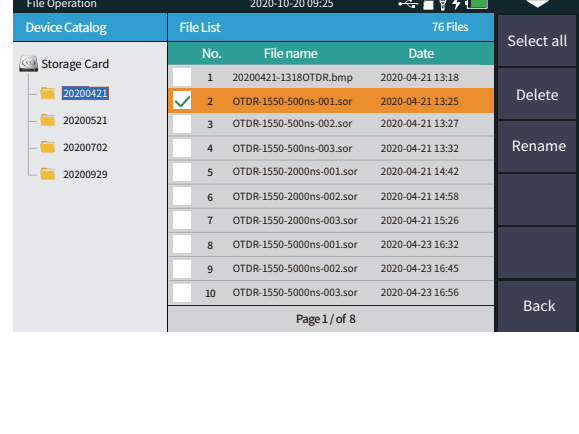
File Operation 2020-10-20 09:25

Device Catalog

Storage Card
20200421
20200521
20200702
20200929

File List 76 Files

| No. | File name | Date |
|---|---|---|
| 1 | 20200421-1318OTDR.bmp | 2020-04-21 13:18 |
| 2 | OTDR-1550-500ns-001.sor | 2020-04-21 13:25 |
| 3 | OTDR-1550-500ns-002.sor | 2020-04-21 13:27 |
| 4 | OTDR-1550-500ns-003.sor | 2020-04-21 13:32 |
| 5 | OTDR-1550-2000ns-001.sor | 2020-04-21 14:42 |
| 6 | OTDR-1550-2000ns-002.sor | 2020-04-21 14:58 |
| 7 | OTDR-1550-2000ns-003.sor | 2020-04-21 15:26 |
| 8 | OTDR-1550-5000ns-001.sor | 2020-04-23 16:32 |
| 9 | OTDR-1550-5000ns-002.sor | 2020-04-23 16:45 |
| 10 | OTDR-1550-5000ns-003.sor | 2020-04-23 16:56 |

Page 1 / of 8

Select all
Delete
Rename
Back